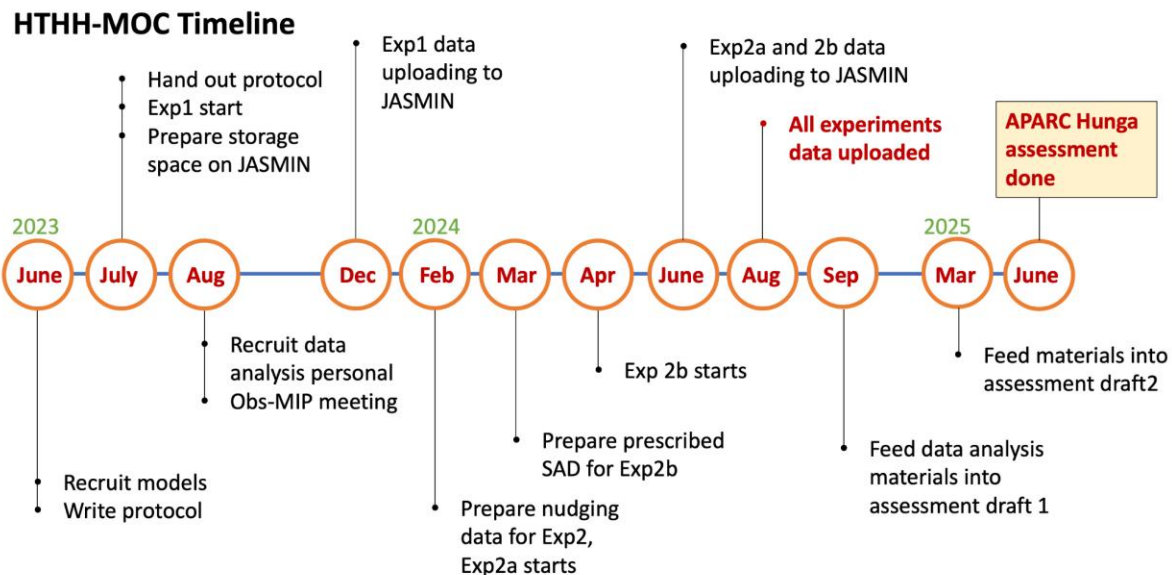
HTHH-MOC Timeline

Hand out protocol
Exp1 start
Prepare storage space on JASMIN

Exp1 data uploading to JASMIN

Exp2a and 2b data uploading to JASMIN

All experiments data uploaded

APARC Hunga assessment done

2023

2024

2025

June
July
Aug
Dec
Feb
Mar
Apr
June
Aug
Sep
Mar
June

Recruit data analysis personal
Obs-MIP meeting

Exp 2b starts

Feed materials into assessment draft2

Prepare prescribed SAD for Exp2b

Feed data analysis materials into assessment draft 1

Recruit models
Write protocol

Prepare nudging data for Exp2, Exp2a starts